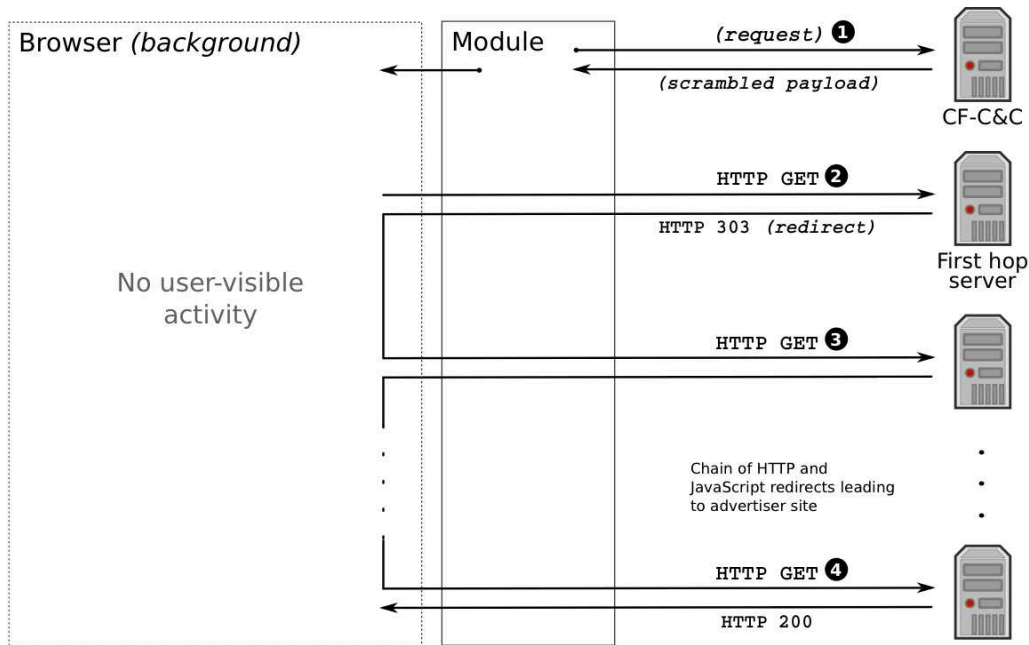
Browser *(background)*

Module

*(request)* 1

*(scrambled payload)*

CF-C&C

HTTP GET 2

HTTP 303 *(redirect)*

First hop server

No user-visible activity

HTTP GET 3

Chain of HTTP and JavaScript redirects leading to advertiser site

HTTP GET 4

HTTP 200